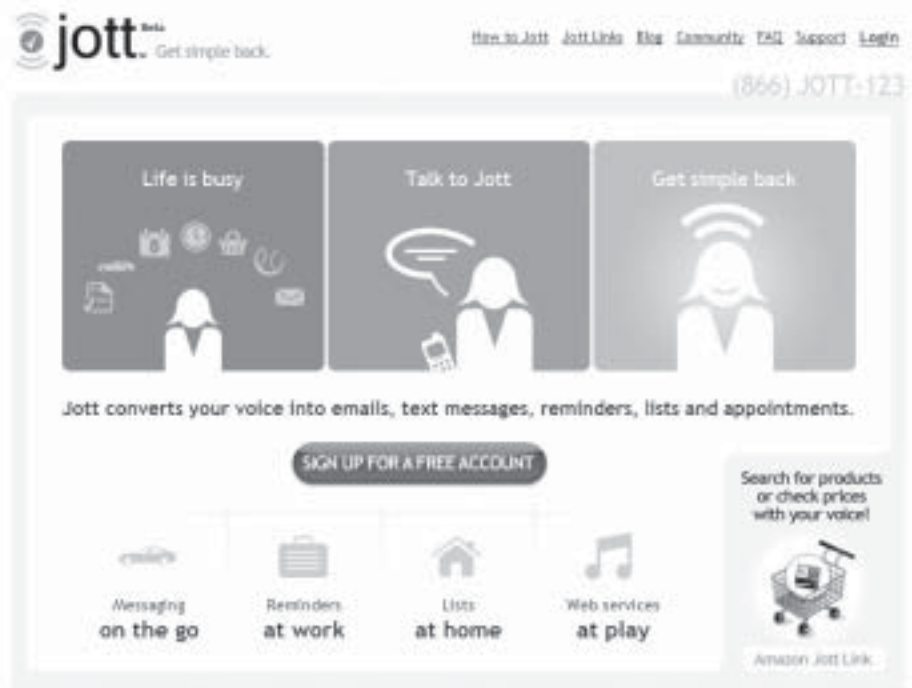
jott Beta Get simple back.

How to Jott Jott Links Blog Community FAQ Support Login

(866) JOTT-123

Life is busy

Talk to Jott

Get simple back

Jott converts your voice into emails, text messages, reminders, lists and appointments.

SIGN UP FOR A FREE ACCOUNT

Messaging
on the go

Reminders
at work

Lists
at home

Web services
at play

Search for products or check prices with your voice!

Amazon Jott Link